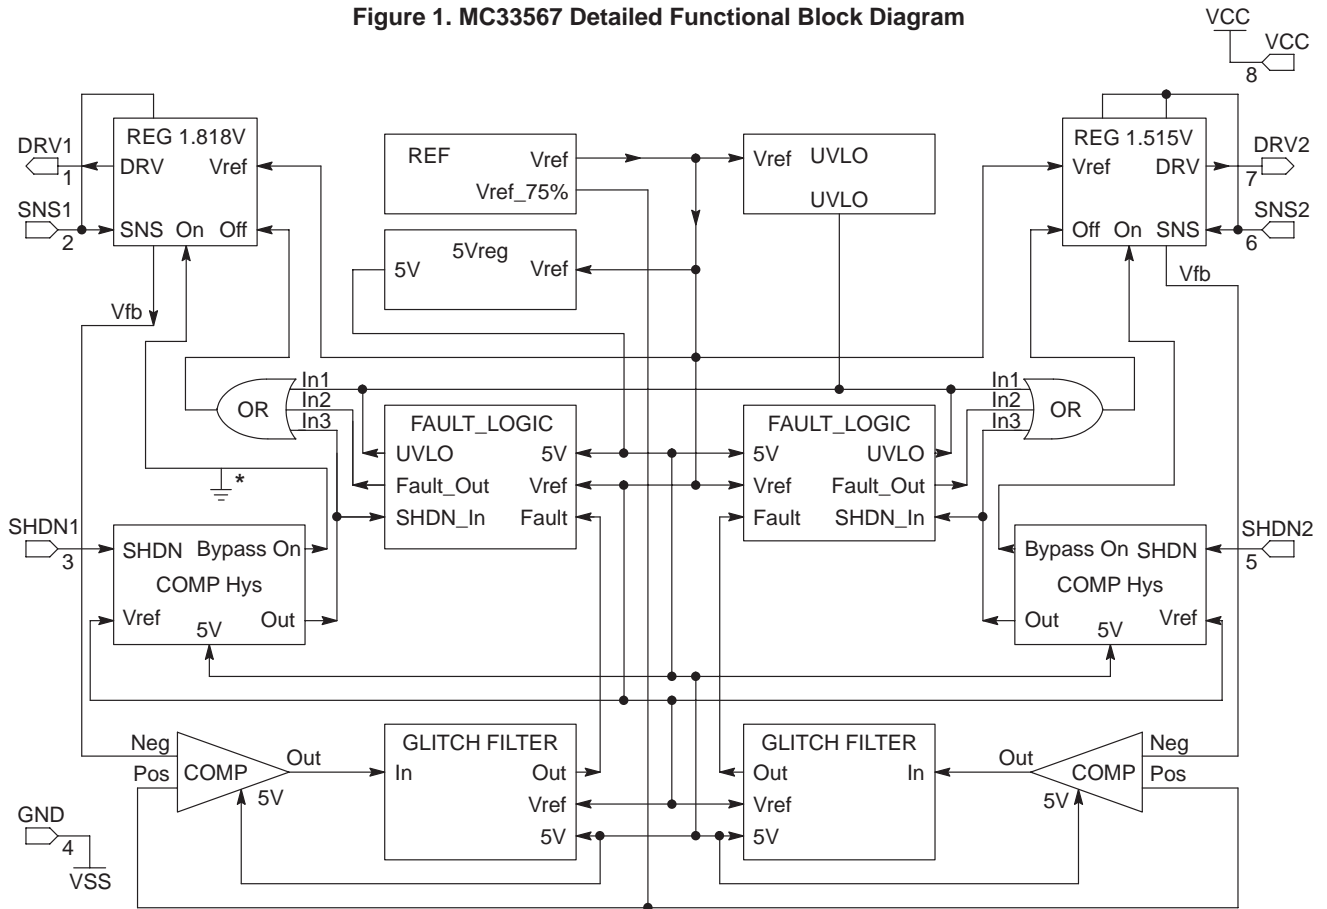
Figure 1. MC33567 Detailed Functional Block Diagram

VCC
VCC
8

DRV1
1
SNS1
2

REG 1.818V
DRV Vref
SNS On Off
Vfb

REF
Vref
Vref_75%

Vref UVLO
UVLO

5Vreg
5V Vref

REG 1.515V
Vref DRV
Off On SNS
Vfb

DRV2
7
SNS2
6

OR
In1
In2
In3

FAULT_LOGIC
UVLO 5V
Fault_Out Vref
SHDN_In Fault

FAULT_LOGIC
5V UVLO
Vref Fault_Out
Fault SHDN_In

In1
In2
In3
OR

*

SHDN1
3
SHDN Bypass On
COMP Hys
Vref 5V Out

SHDN2
5
Bypass On SHDN
COMP Hys
Out 5V Vref

Neg
Pos
COMP
Out
5V

GLITCH FILTER
In Out
Vref
5V

GLITCH FILTER
Out In
Vref
5V

Out
COMP
Neg
Pos
5V

GND
4
VSS